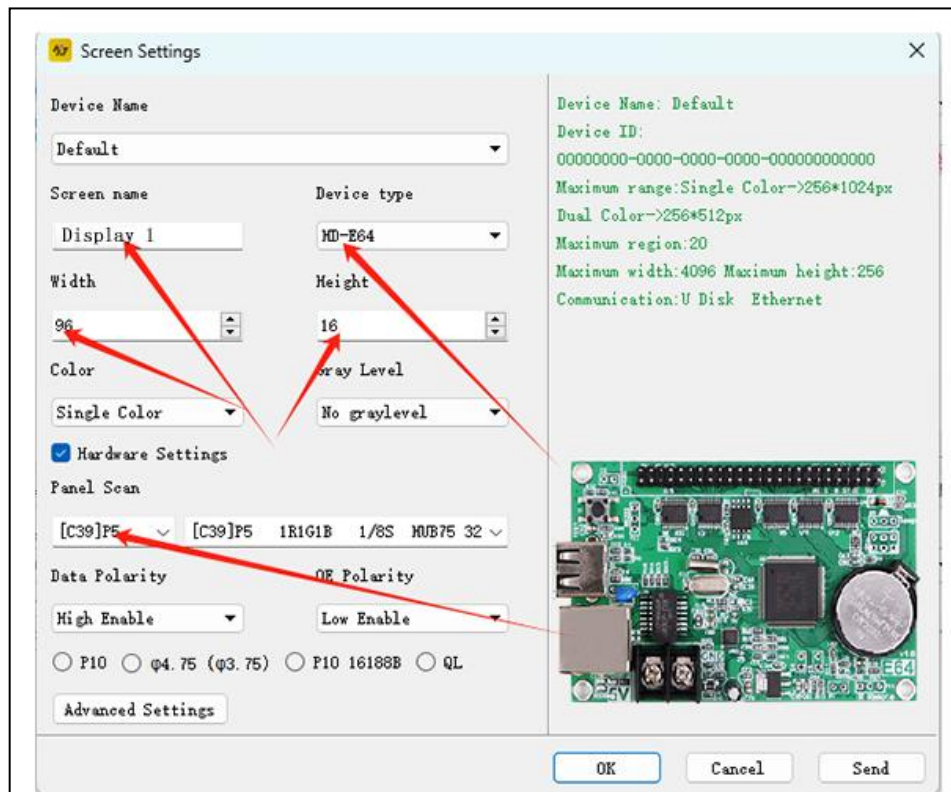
Screen Settings

Device Name

Default

Screen name

Display 1

Device type

HD-E64

Width

96

Height

16

Color

Single Color

Gray Level

No graylevel

Hardware Settings

Panel Scan

[C39]P5

[C39]P5 1R1G1B 1/8S HUB75 32

Data Polarity

High Enable

OE Polarity

Low Enable

P10 φ4.75 (φ3.75) P10 16188B QL

Advanced Settings

Device Name: Default
Device ID:
00000000-0000-0000-0000-000000000000
Maximum range:Single Color->256*1024px
Dual Color->256*512px
Maximum region:20
Maximum width:4096 Maximum height:256
Communication:U Disk Ethernet

E64

5V

OK

Cancel

Send